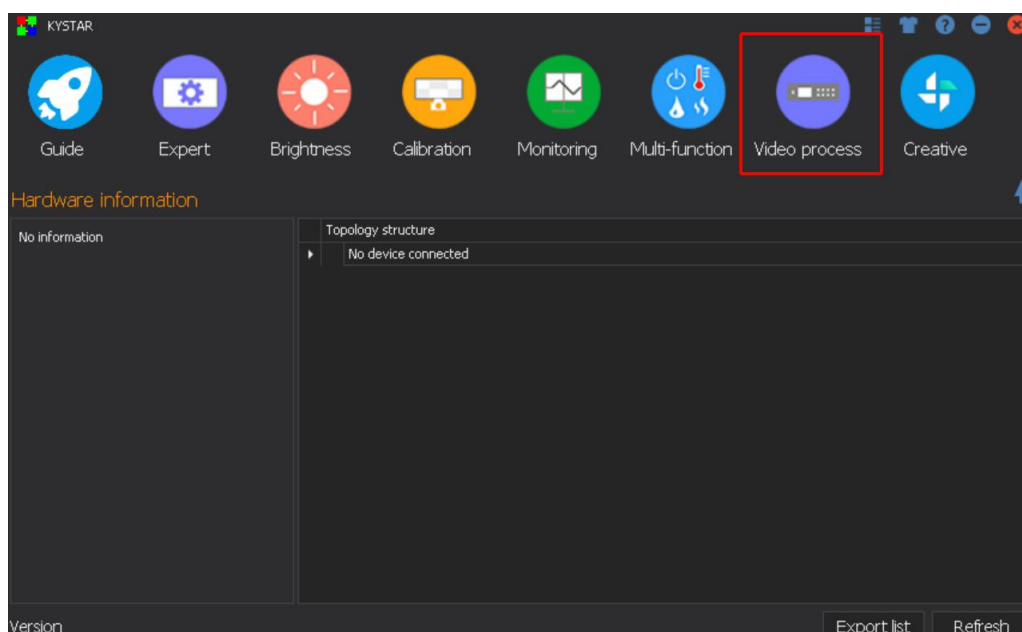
KYSTAR

Guide Expert Brightness Calibration Monitoring Multi-function Video process Creative

Hardware information

No information

Topology structure

No device connected

Version

Export list Refresh